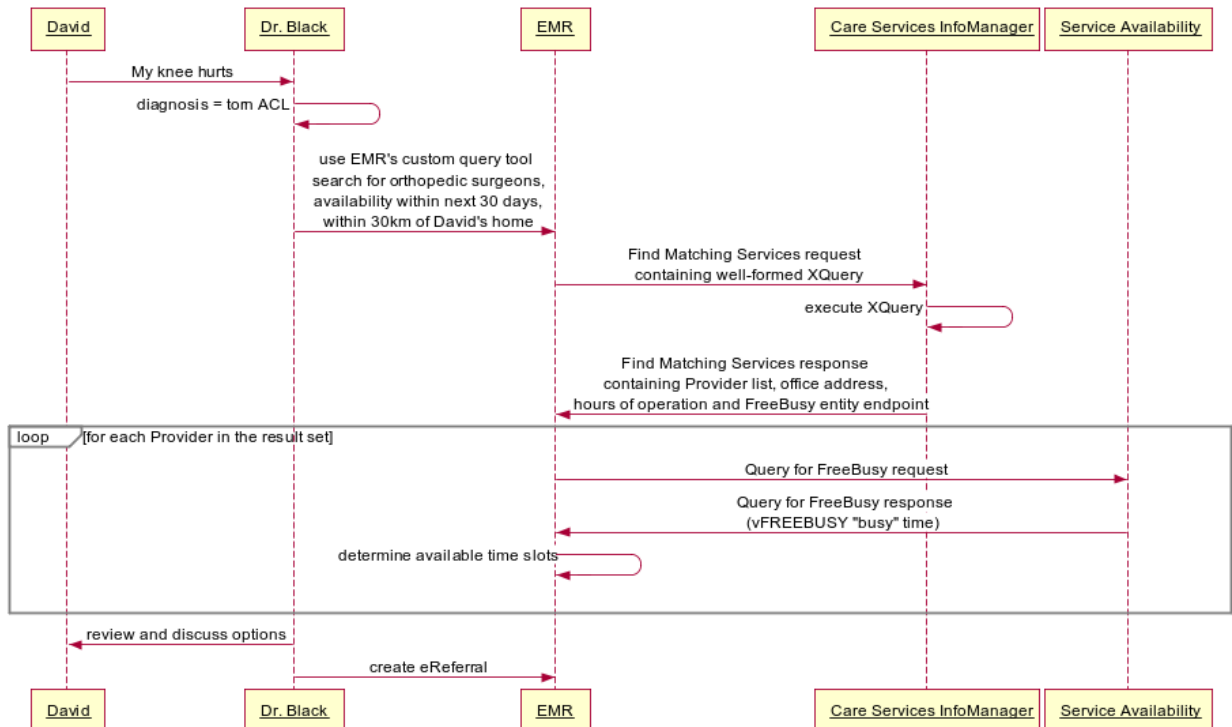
David

Dr. Black

EMR

Care Services InfoManager

Service Availability

My knee hurts

diagnosis = torn ACL

use EMR's custom query tool search for orthopedic surgeons, availability within next 30 days, within 30km of David's home

Find Matching Services request containing well-formed XQuery

execute XQuery

Find Matching Services response containing Provider list, office address, hours of operation and FreeBusy entity endpoint

loop [for each Provider in the result set]

Query for FreeBusy request

Query for FreeBusy response (vFREEBUSY "busy" time)

determine available time slots

review and discuss options

create eReferral

David

Dr. Black

EMR

Care Services InfoManager

Service Availability